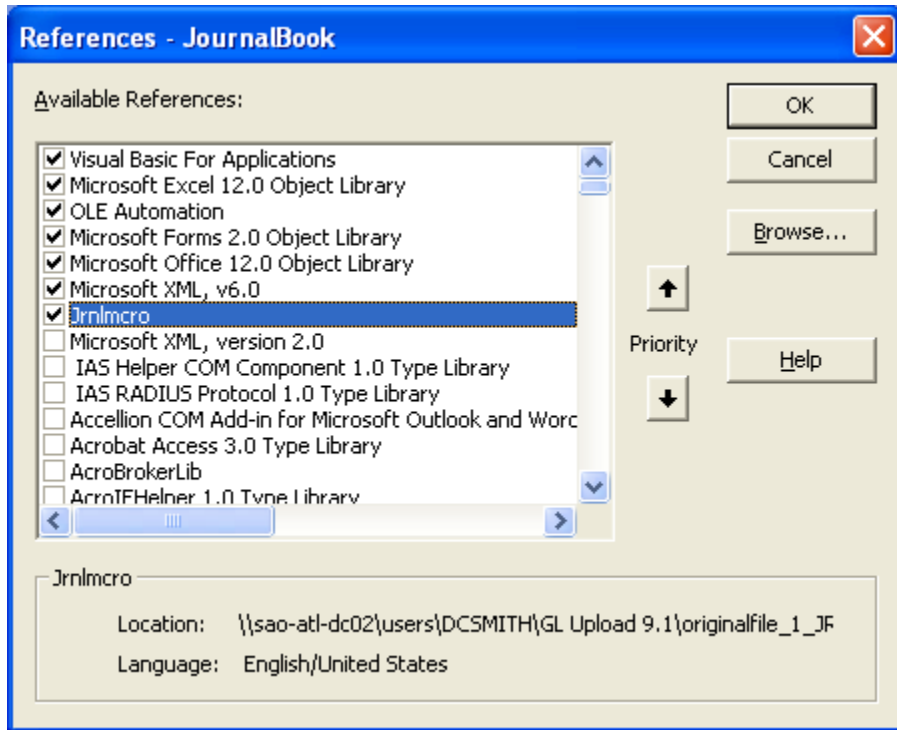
References - JournalBook

Available References:

Visual Basic For Applications
Microsoft Excel 12.0 Object Library
OLE Automation
Microsoft Forms 2.0 Object Library
Microsoft Office 12.0 Object Library
Microsoft XML, v6.0
Jrnlmcro
Microsoft XML, version 2.0
IAS Helper COM Component 1.0 Type Library
IAS RADIUS Protocol 1.0 Type Library
Accellion COM Add-in for Microsoft Outlook and Word
Acrobat Access 3.0 Type Library
AcroBrokerLib
AcroIEHelper 1.0 Type Library

OK
Cancel
Browse...
Priority
Help

Jrnlmcro

Location: \\sao-atl-dc02\users\DCSMITH\GL Upload 9.1\originalfile_1_JF

Language: English/United States